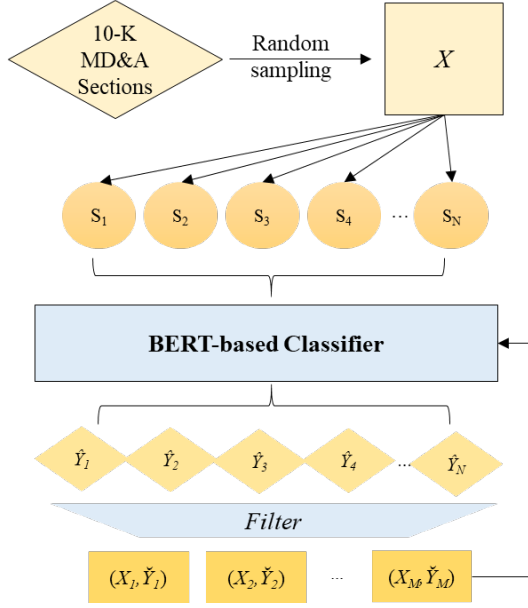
10-K MD&A Sections

Random sampling

$X$

$S_1$ $S_2$ $S_3$ $S_4$ … $S_N$

BERT-based Classifier

$\hat{Y}_1$ $\hat{Y}_2$ $\hat{Y}_3$ $\hat{Y}_4$ … $\hat{Y}_N$

Filter

$(X_1, \check{Y}_1)$ $(X_2, \check{Y}_2)$ … $(X_M, \check{Y}_M)$